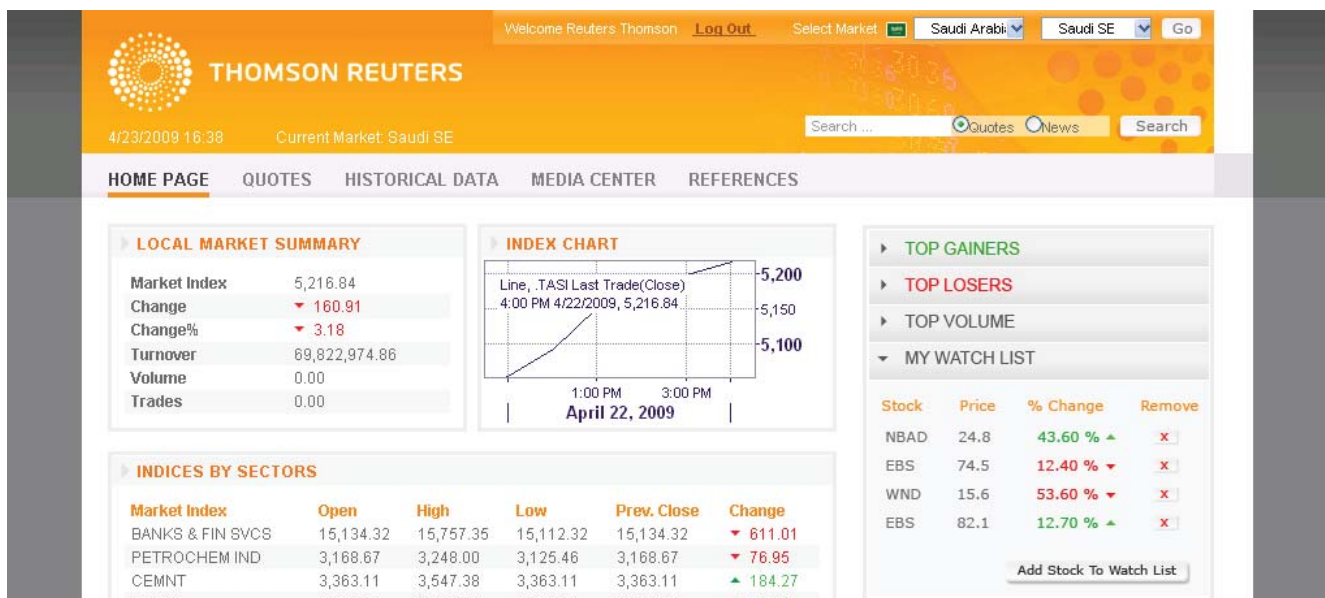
Welcome Reuters Thomson Log Out Select Market Saudi Arabi Saudi SE Go

THOMSON REUTERS

4/23/2009 16:38 Current Market: Saudi SE

Search ... Quotes News Search

HOME PAGE QUOTES HISTORICAL DATA MEDIA CENTER REFERENCES

LOCAL MARKET SUMMARY

| | |
|---|---|
| Market Index | 5,216.84 |
| Change | 160.91 |
| Change% | 3.18 |
| Turnover | 69,822,974.86 |
| Volume | 0.00 |
| Trades | 0.00 |

INDEX CHART

Line, .TASI Last Trade(Close) 4:00 PM 4/22/2009, 5,216.84

5,200
5,150
5,100

1:00 PM 3:00 PM
April 22, 2009

TOP GAINERS
TOP LOSERS
TOP VOLUME
MY WATCH LIST

| Stock | Price | % Change | Remove |
|---|---|---|---|
| NBAD | 24.8 | 43.60 % | x |
| EBS | 74.5 | 12.40 % | x |
| WND | 15.6 | 53.60 % | x |
| EBS | 82.1 | 12.70 % | x |

Add Stock To Watch List

INDICES BY SECTORS

| Market Index | Open | High | Low | Prev. Close | Change |
|---|---|---|---|---|---|
| BANKS & FIN SVCS | 15,134.32 | 15,757.35 | 15,112.32 | 15,134.32 | 611.01 |
| PETROCHEM IND | 3,168.67 | 3,248.00 | 3,125.46 | 3,168.67 | 76.95 |
| CEMNT | 3,363.11 | 3,547.38 | 3,363.11 | 3,363.11 | 184.27 |